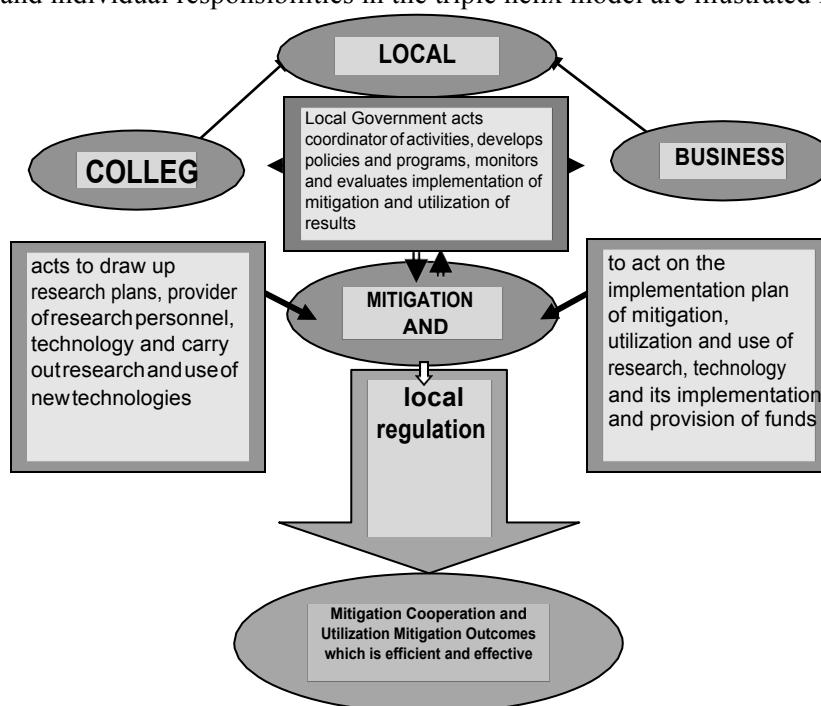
and individual responsibilities in the triple helix model are illustrated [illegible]

LOCAL

COLLEG

Local Government acts coordinator of activities, develops policies and programs, monitors and evaluates implementation of mitigation and utilization of results

BUSINESS

acts to draw up research plans, provider of research personnel, technology and carry out research and use of new technologies

MITIGATION AND

to act on the implementation plan of mitigation, utilization and use of research, technology and its implementation and provision of funds

local regulation

Mitigation Cooperation and Utilization Mitigation Outcomes which is efficient and effective